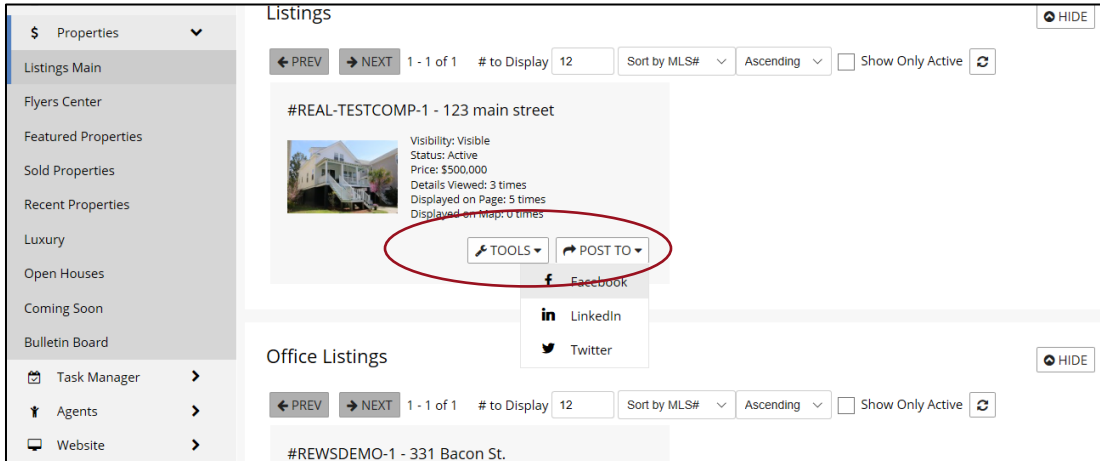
$ Properties

Listings Main

Flyers Center

Featured Properties

Sold Properties

Recent Properties

Luxury

Open Houses

Coming Soon

Bulletin Board

Task Manager

Agents

Website

Listings

HIDE

PREV NEXT 1 - 1 of 1 # to Display 12 Sort by MLS# Ascending Show Only Active

#REAL-TESTCOMP-1 - 123 main street

Visibility: Visible
Status: Active
Price: $500,000
Details Viewed: 3 times
Displayed on Page: 5 times
Displayed on Map: 0 times

TOOLS POST TO

Facebook

LinkedIn

Twitter

Office Listings

HIDE

PREV NEXT 1 - 1 of 1 # to Display 12 Sort by MLS# Ascending Show Only Active

#REWSDEMO-1 - 331 Bacon St.